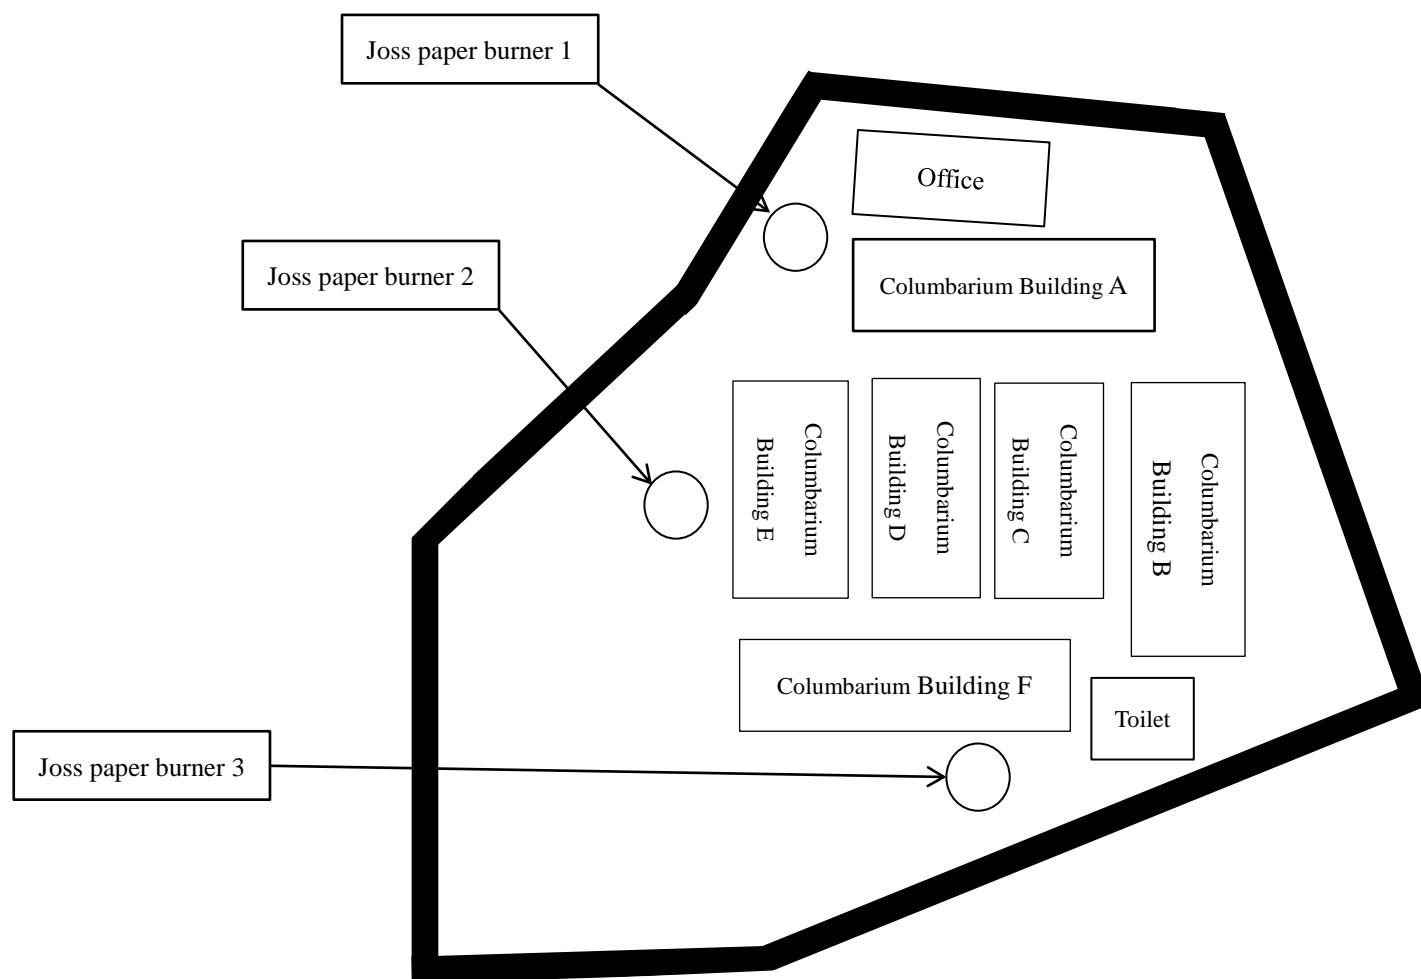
Joss paper burner 1

Office

Joss paper burner 2

Columbarium Building A

Columbarium Building E

Columbarium Building D

Columbarium Building C

Columbarium Building B

Columbarium Building F

Toilet

Joss paper burner 3